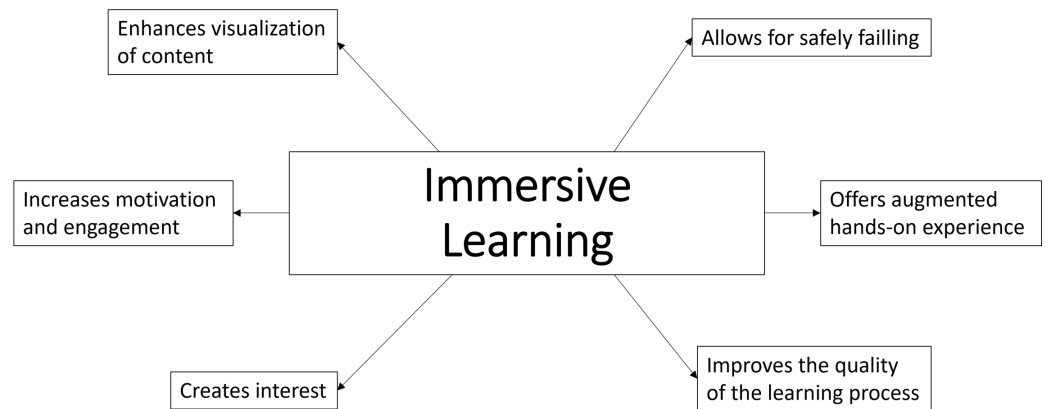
Enhances visualization of content

Allows for safely failling

Increases motivation and engagement

Immersive Learning

Offers augmented hands-on experience

Creates interest

Improves the quality of the learning process